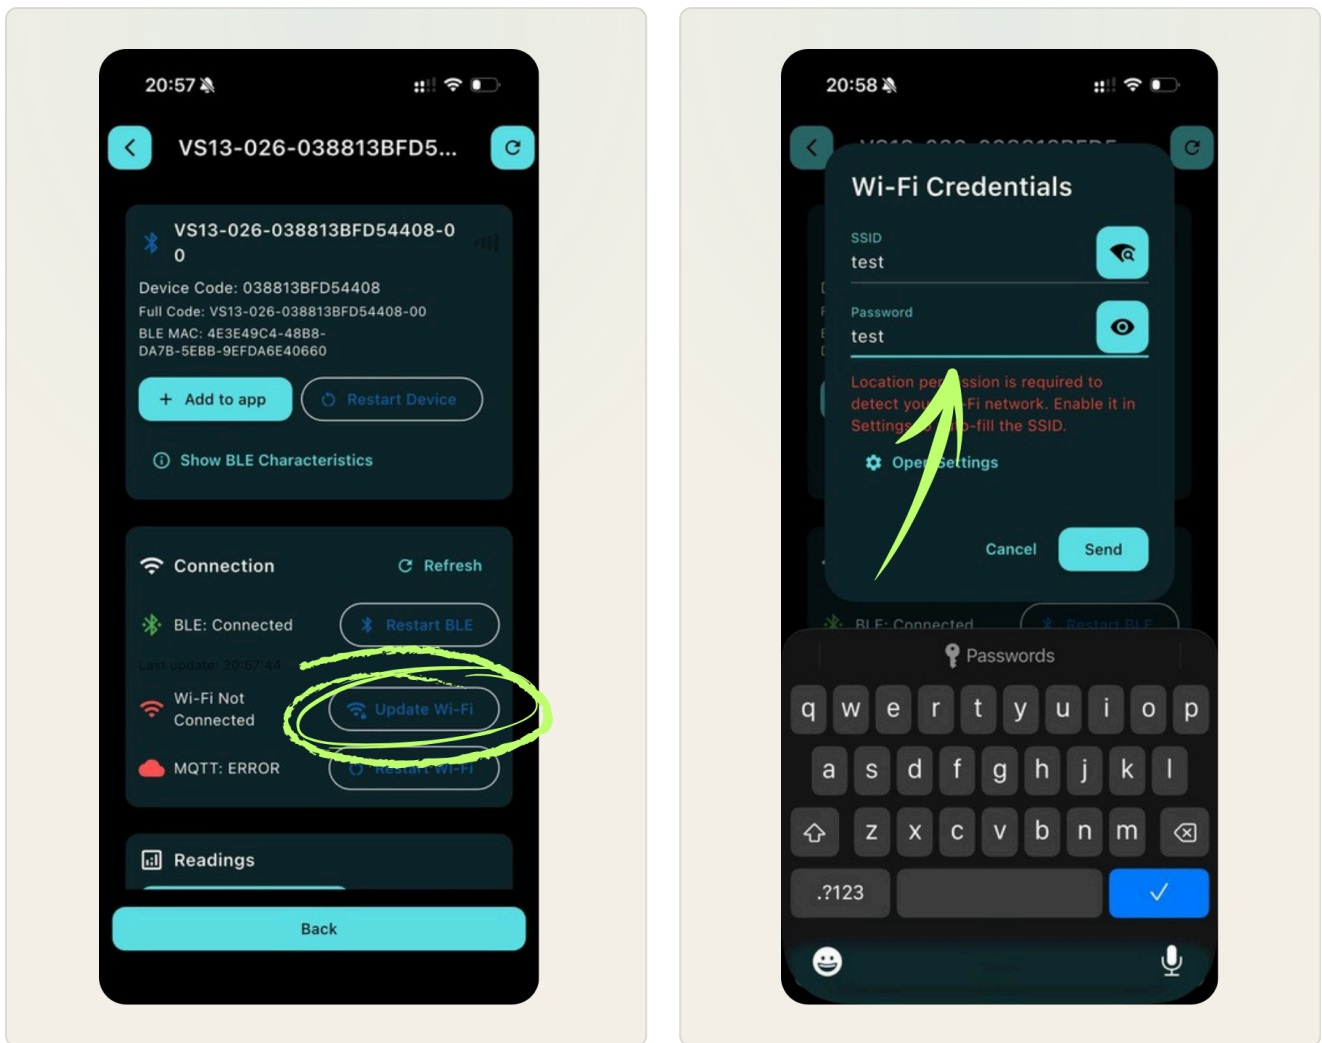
20:57

VS13-026-038813BFD5...

VS13-026-038813BFD54408-0 0

Device Code: 038813BFD54408
Full Code: VS13-026-038813BFD54408-00
BLE MAC: 4E3E49C4-48B8-DA7B-5EBB-9EFDA6E40660

+ Add to app

Restart Device

Show BLE Characteristics

Connection

Refresh

BLE: Connected

Restart BLE

Last update: 20:57:44

Wi-Fi Not Connected

Update Wi-Fi

MQTT: ERROR

Restart Wi-Fi

Readings

Back

20:58

Wi-Fi Credentials

SSID
test

Password
test

Location pe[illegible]ssion is required to detect you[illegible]Fi network. Enable it in Settings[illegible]o-fill the SSID.

Ope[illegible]Settings

Cancel

Send

BLE: Connected

Restart BLE

Passwords

q w e r t y u i o p
a s d f g h j k l
z x c v b n m
.?123